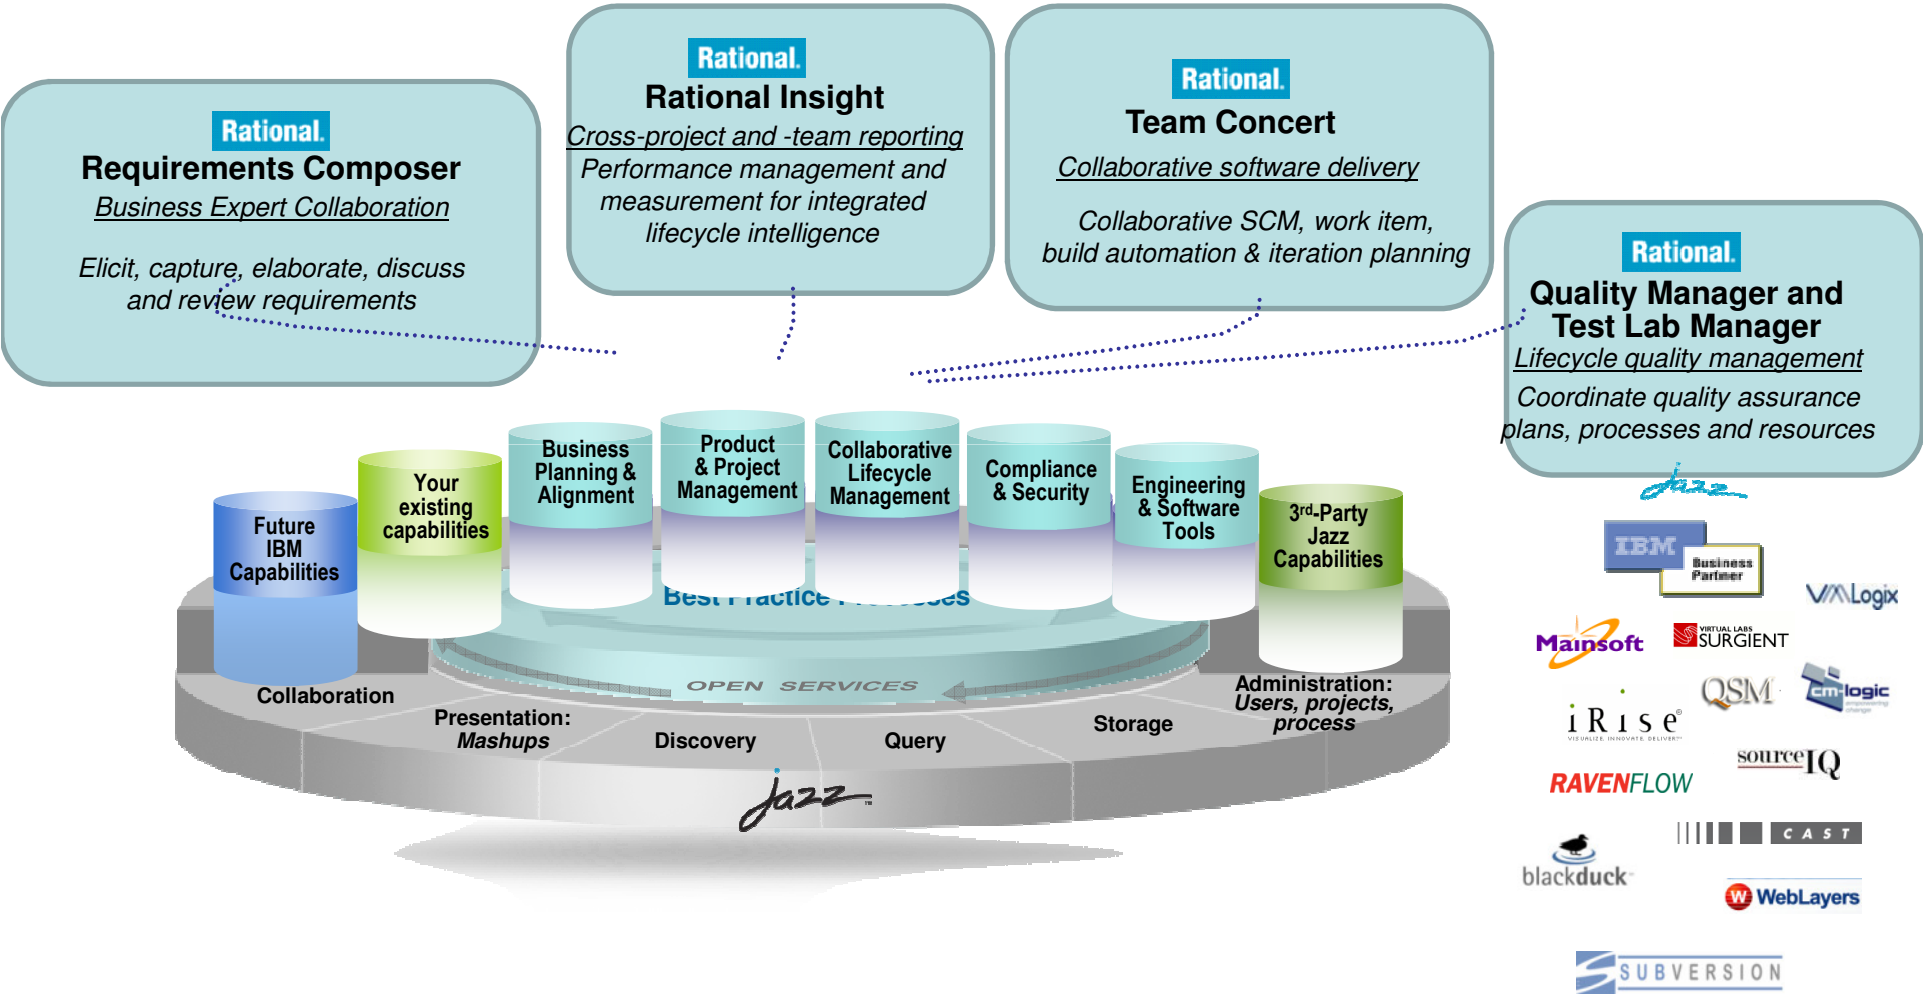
Rational.
Requirements Composer
Business Expert Collaboration

Elicit, capture, elaborate, discuss and review requirements

Rational.
Rational Insight
Cross-project and -team reporting
Performance management and measurement for integrated lifecycle intelligence

Rational.
Team Concert
Collaborative software delivery

Collaborative SCM, work item, build automation & iteration planning

Rational.
Quality Manager and Test Lab Manager
Lifecycle quality management
Coordinate quality assurance plans, processes and resources

Future IBM Capabilities

Your existing capabilities

Business Planning & Alignment

Product & Project Management

Collaborative Lifecycle Management

Compliance & Security

Engineering & Software Tools

3rd-Party Jazz Capabilities

Best Practice Processes

OPEN SERVICES

Collaboration

Presentation: Mashups

Discovery

Query

Storage

Administration: Users, projects, process

jazz

jazz

IBM Business Partner

VMLogix

Mainsoft

VIRTUAL LABS SURGIENT

QSM

cm logic

iRise

sourceIQ

RAVENFLOW

CAST

blackduck

WebLayers

SUBVERSION